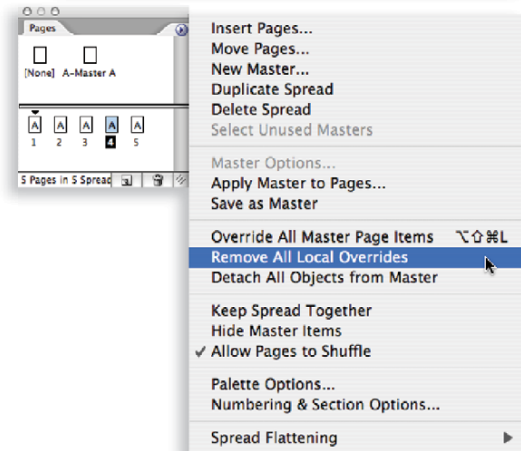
Pages

[None] A-Master A

A A A A A
1 2 3 4 5

5 Pages in 5 Spread

Insert Pages...
Move Pages...
New Master...
Duplicate Spread
Delete Spread
Select Unused Masters

Master Options...
Apply Master to Pages...
Save as Master

Override All Master Page Items ⌥⇧⌘L
Remove All Local Overrides
Detach All Objects from Master

Keep Spread Together
Hide Master Items
✓ Allow Pages to Shuffle

Palette Options...
Numbering & Section Options...

Spread Flattening